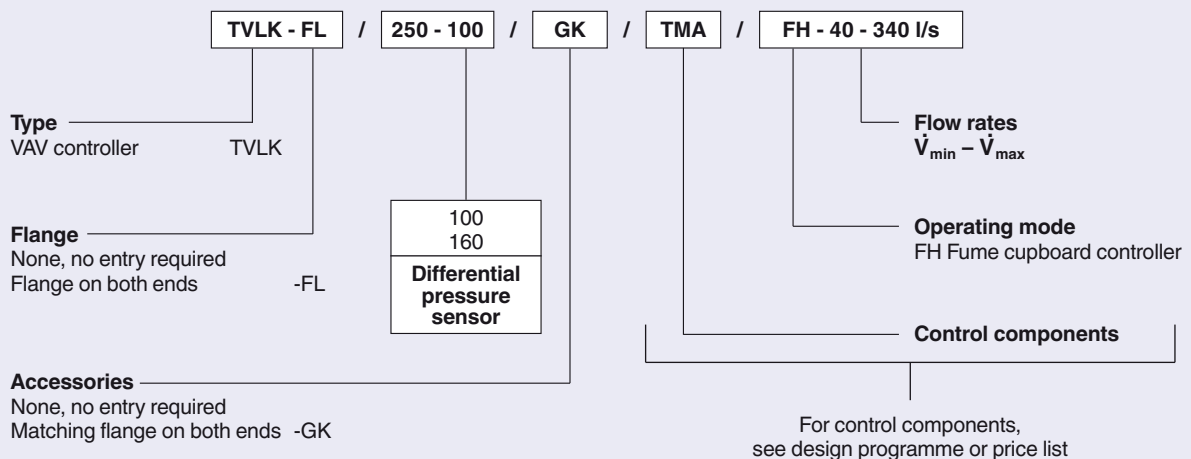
TVLK - FL / 250 - 100 / GK / TMA / FH - 40 - 340 l/s

**Type**
VAV controller TVLK

**Flange**
None, no entry required
Flange on both ends -FL

100
160
**Differential pressure sensor**

**Accessories**
None, no entry required
Matching flange on both ends -GK

**Flow rates**
$\dot{V}_{min} – \dot{V}_{max}$

**Operating mode**
FH Fume cupboard controller

**Control components**

For control components, see design programme or price list